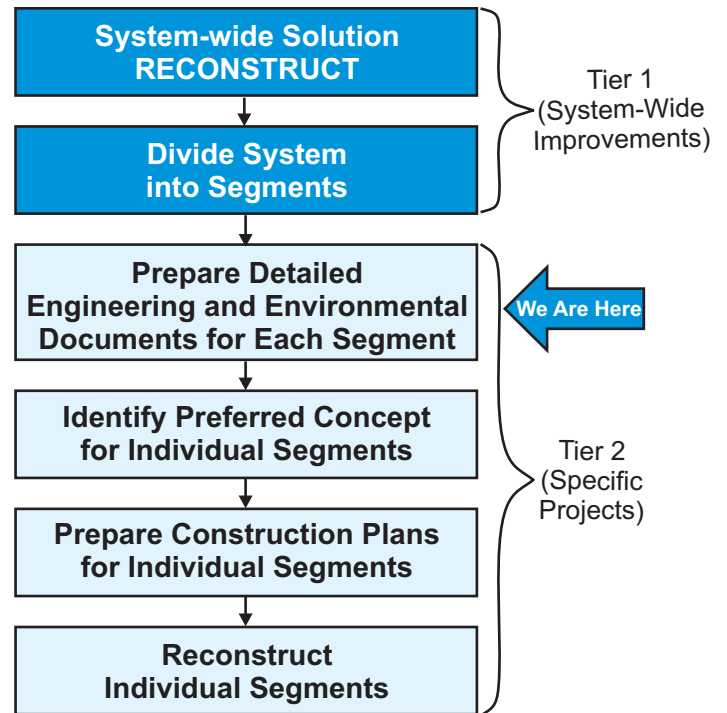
System-wide Solution RECONSTRUCT

Divide System into Segments

Tier 1 (System-Wide Improvements)

Prepare Detailed Engineering and Environmental Documents for Each Segment

We Are Here

Identify Preferred Concept for Individual Segments

Prepare Construction Plans for Individual Segments

Reconstruct Individual Segments

Tier 2 (Specific Projects)